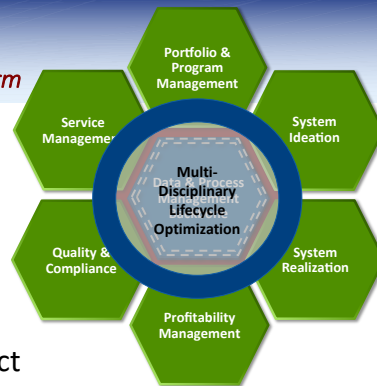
rm

Portfolio & Program Management

Service Managemen

System Ideation

Multi-Disciplinary Lifecycle Optimization

Data & Process Management

Quality & Compliance

System Realization

Profitability Management

ct